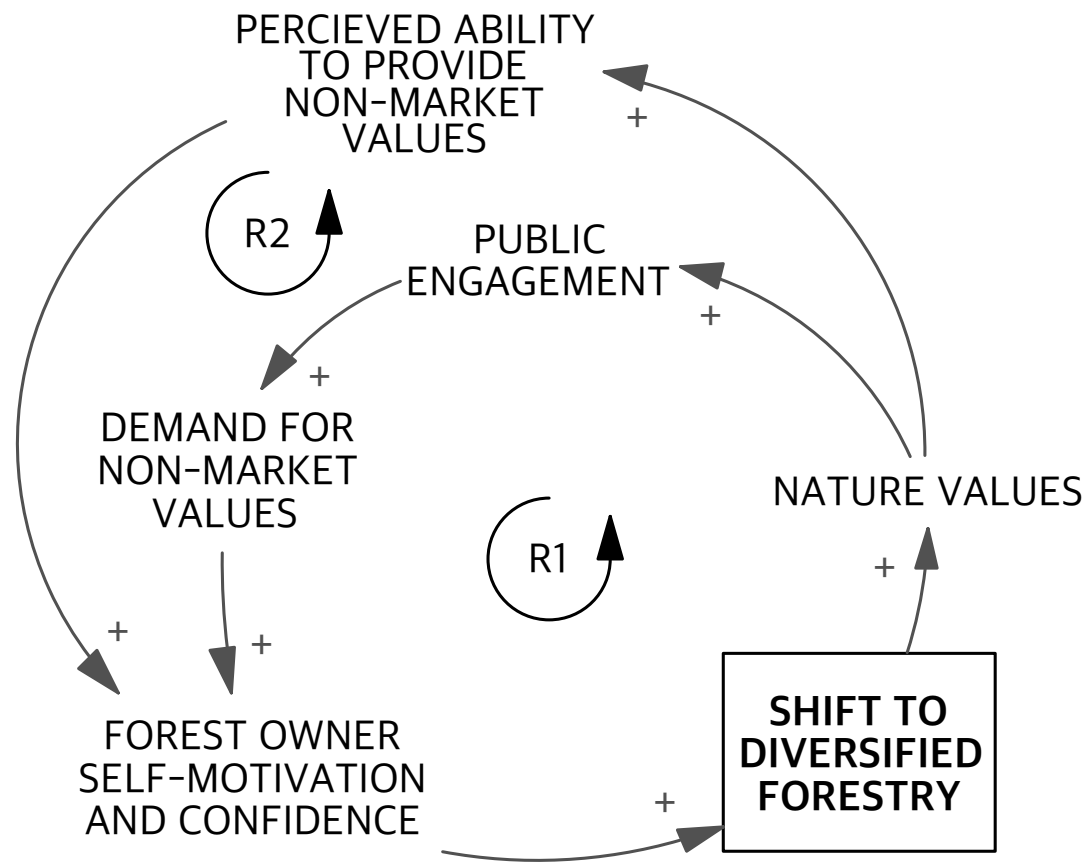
PERCIEVED ABILITY TO PROVIDE NON-MARKET VALUES

+

R2

PUBLIC ENGAGEMENT

+

+

DEMAND FOR NON-MARKET VALUES

NATURE VALUES

R1

+

+

+

FOREST OWNER SELF-MOTIVATION AND CONFIDENCE

+

SHIFT TO DIVERSIFIED FORESTRY